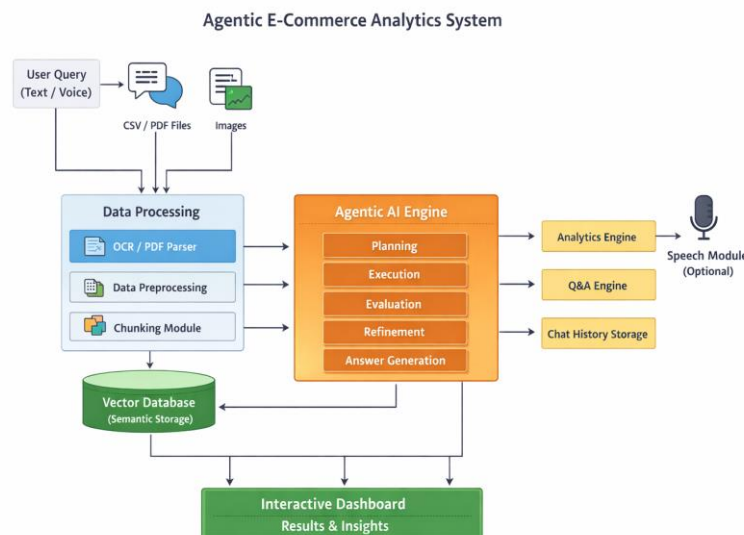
Agentic E-Commerce Analytics System

User Query (Text / Voice)

CSV / PDF Files

Images

Data Processing

OCR / PDF Parser

Data Preprocessing

Chunking Module

Agentic AI Engine

Planning

Execution

Evaluation

Refinement

Answer Generation

Analytics Engine

Speech Module (Optional)

Q&A Engine

Chat History Storage

Vector Database (Semantic Storage)

Interactive Dashboard

Results & Insights